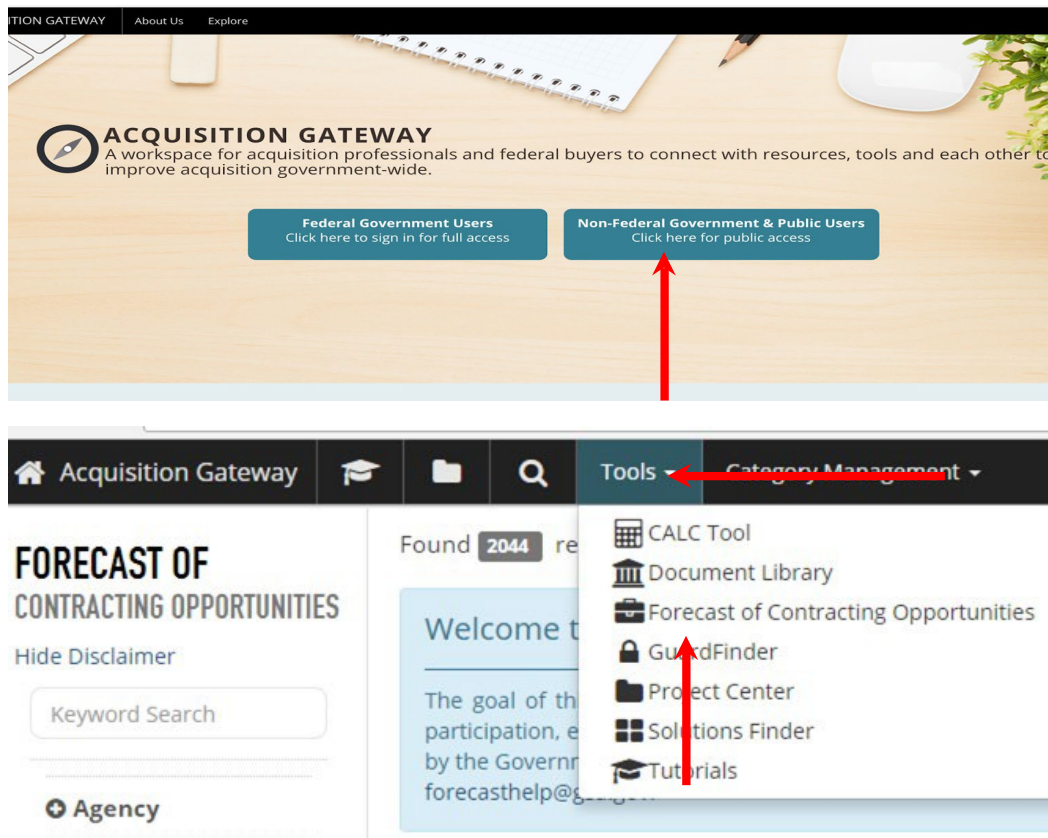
ITION GATEWAY About Us Explore

ACQUISITION GATEWAY
A workspace for acquisition professionals and federal buyers to connect with resources, tools and each other to improve acquisition government-wide.

Federal Government Users
Click here to sign in for full access

Non-Federal Government & Public Users
Click here for public access

Acquisition Gateway Tools Category Management

FORECAST OF
CONTRACTING OPPORTUNITIES

Hide Disclaimer

Keyword Search

Agency

Found 2044 re

Welcome t

The goal of th
participation, e
by the Governm
forecasthelp@g

CALC Tool
Document Library
Forecast of Contracting Opportunities
GuardFinder
Project Center
Solutions Finder
Tutorials